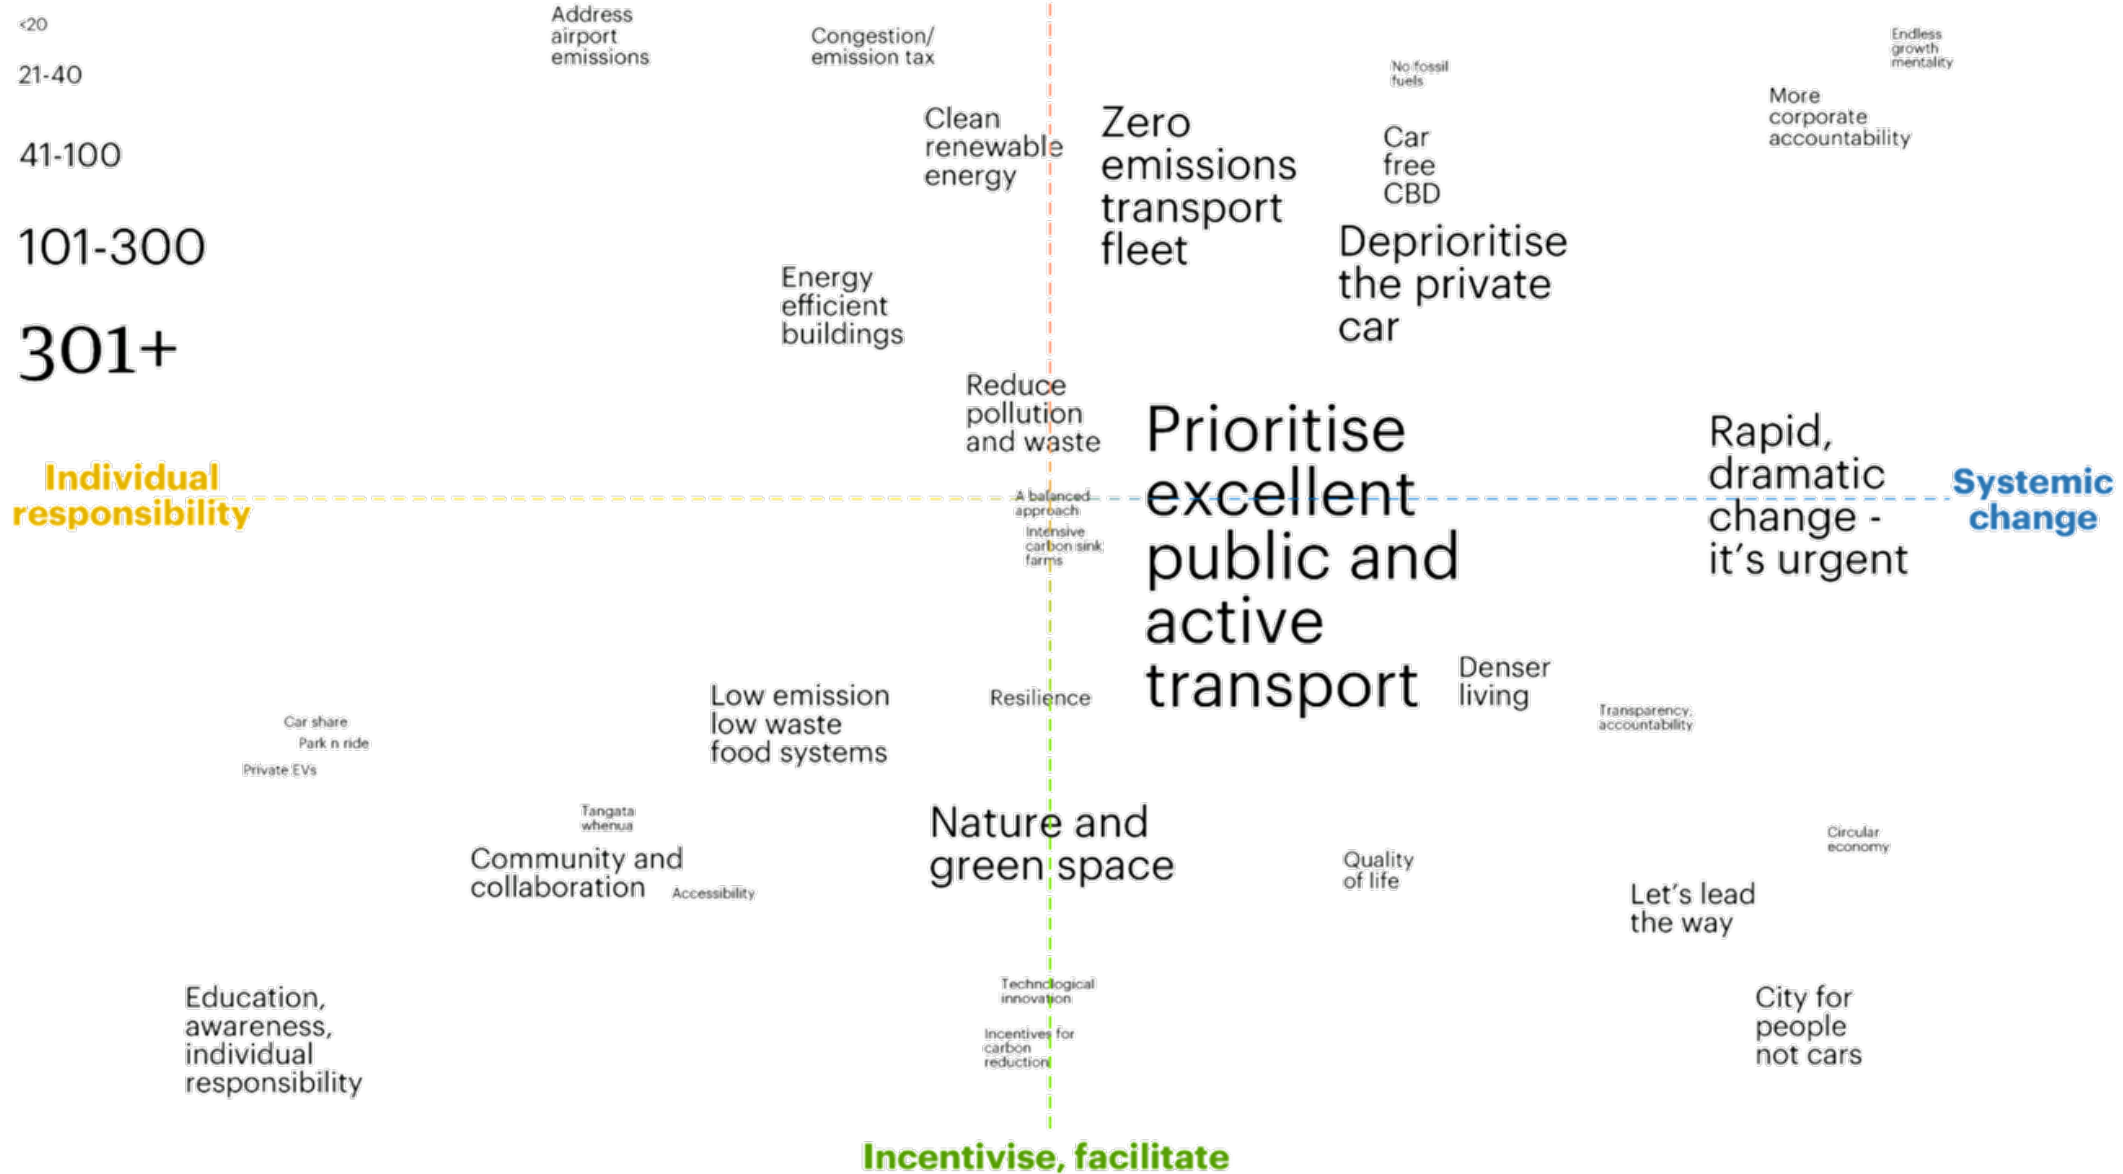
<20

21-40

41-100

101-300

301+

Address airport emissions

Congestion/ emission tax

Clean renewable energy

Zero emissions transport fleet

No fossil fuels

Car free CBD

Deprioritise the private car

Endless growth mentality

More corporate accountability

Energy efficient buildings

Reduce pollution and waste

Prioritise excellent public and active transport

Rapid, dramatic change - it's urgent

Individual responsibility

A balanced approach

Intensive carbon sink farms

Systemic change

Denser living

Transparency, accountability

Low emission low waste food systems

Resilience

Car share

Park n ride

Private EVs

Tangata whenua

Community and collaboration

Accessibility

Nature and green space

Quality of life

Circular economy

Let's lead the way

Education, awareness, individual responsibility

Technological innovation

Incentives for carbon reduction

City for people not cars

Incentivise, facilitate